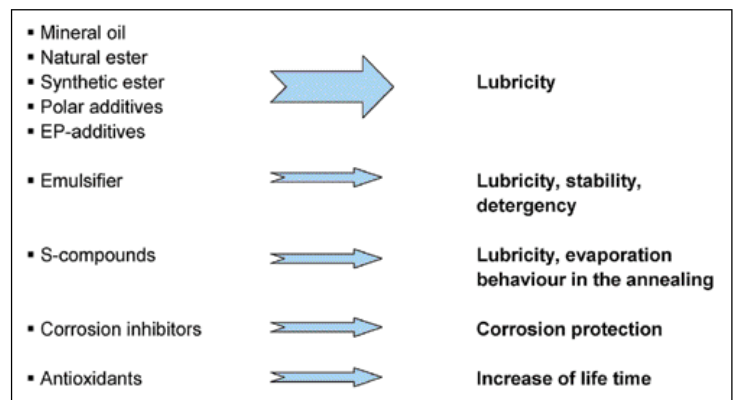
▪ Mineral oil
▪ Natural ester
▪ Synthetic ester
▪ Polar additives
▪ EP-additives

**Lubricity**

▪ Emulsifier

**Lubricity, stability, detergency**

▪ S-compounds

**Lubricity, evaporation behaviour in the annealing**

▪ Corrosion inhibitors

**Corrosion protection**

▪ Antioxidants

**Increase of life time**